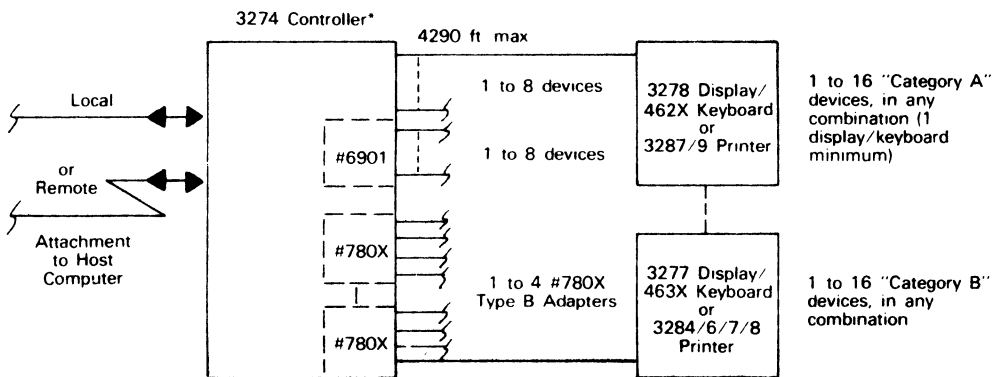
3274 Controller*

4290 ft max

Local

or Remote

Attachment to Host Computer

#6901

#780X

#780X

1 to 8 devices

1 to 8 devices

1 to 4 #780X Type B Adapters

3278 Display/ 462X Keyboard or 3287/9 Printer

3277 Display/ 463X Keyboard or 3284/6/7/8 Printer

1 to 16 "Category A" devices, in any combination (1 display/keyboard minimum)

1 to 16 "Category B" devices, in any combination